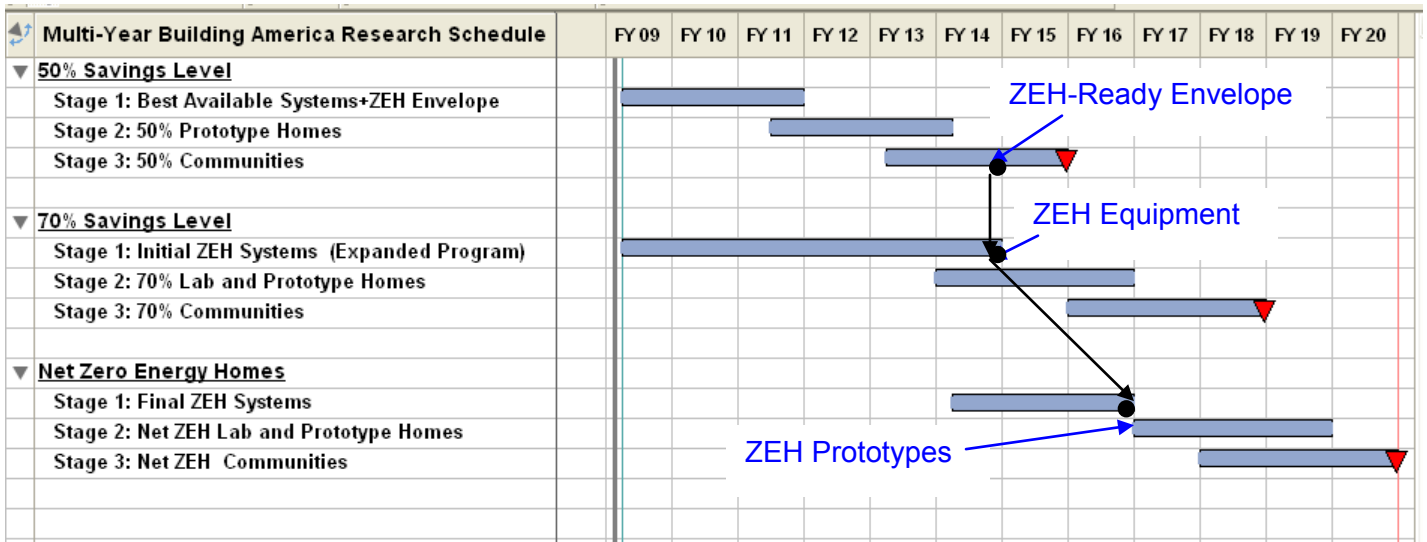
| Multi-Year Building America Research Schedule | FY 09 | FY 10 | FY 11 | FY 12 | FY 13 | FY 14 | FY 15 | FY 16 | FY 17 | FY 18 | FY 19 | FY 20 |
|---|---|---|---|---|---|---|---|---|---|---|---|---|
| 50% Savings Level | | | | | | | | | | | | |
| Stage 1: Best Available Systems+ZEH Envelope | | | | | | | | | | | | |
| Stage 2: 50% Prototype Homes | | | | | | | | | | | | |
| Stage 3: 50% Communities | | | | | | | | | | | | |
| 70% Savings Level | | | | | | | | | | | | |
| Stage 1: Initial ZEH Systems (Expanded Program) | | | | | | | | | | | | |
| Stage 2: 70% Lab and Prototype Homes | | | | | | | | | | | | |
| Stage 3: 70% Communities | | | | | | | | | | | | |
| Net Zero Energy Homes | | | | | | | | | | | | |
| Stage 1: Final ZEH Systems | | | | | | | | | | | | |
| Stage 2: Net ZEH Lab and Prototype Homes | | | | | | | | | | | | |
| Stage 3: Net ZEH Communities | | | | | | | | | | | | |

ZEH-Ready Envelope

ZEH Equipment

ZEH Prototypes